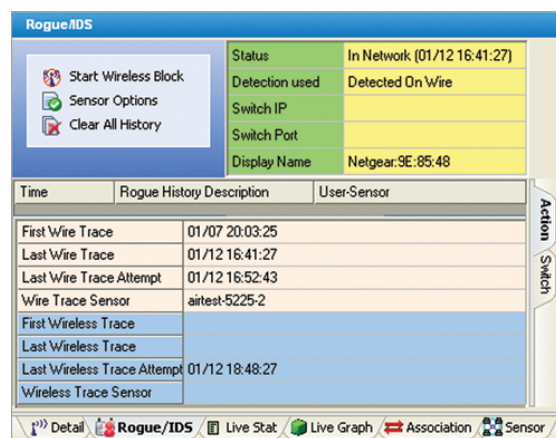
Rogue/IDS

Start Wireless Block
Sensor Options
Clear All History

| Status | In Network (01/12 16:41:27) |
|---|---|
| Detection used | Detected On Wire |
| Switch IP | |
| Switch Port | |
| Display Name | Netgear:9E:85:48 |

| Time | Rogue History Description | User-Sensor |
|---|---|---|

| First Wire Trace | 01/07 20:03:25 |
|---|---|
| Last Wire Trace | 01/12 16:41:27 |
| Last Wire Trace Attempt | 01/12 16:52:43 |
| Wire Trace Sensor | airtest-5225-2 |
| First Wireless Trace | |
| Last Wireless Trace | |
| Last Wireless Trace Attempt | 01/12 18:48:27 |
| Wireless Trace Sensor | |

Action
Switch

Detail
Rogue/IDS
Live Stat
Live Graph
Association
Sensor